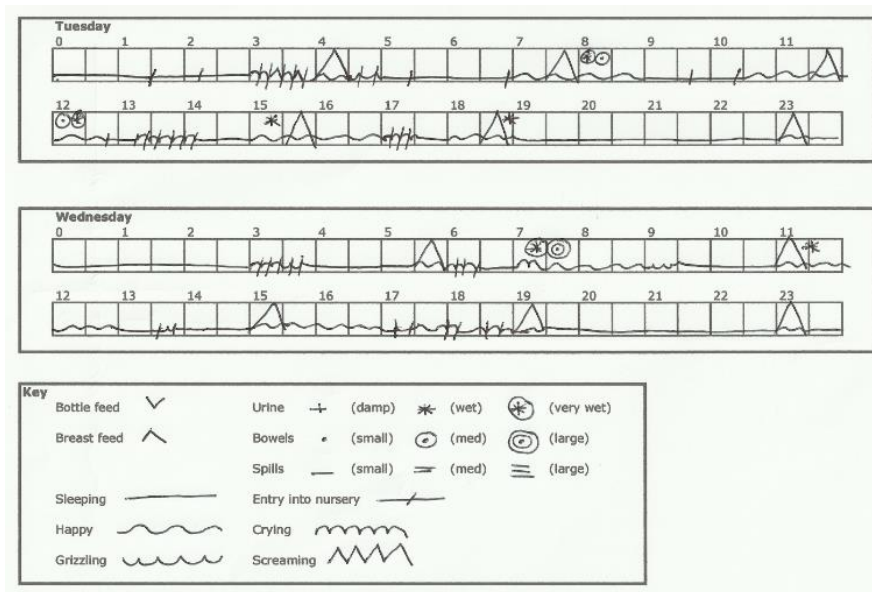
Tuesday
0 1 2 3 4 5 6 7 8 9 10 11
12 13 14 15 16 17 18 19 20 21 22 23

Wednesday
0 1 2 3 4 5 6 7 8 9 10 11
12 13 14 15 16 17 18 19 20 21 22 23

Key
Bottle feed
Breast feed
Urine (damp) (wet) (very wet)
Bowels (small) (med) (large)
Spills (small) (med) (large)
Sleeping
Entry into nursery
Happy
Crying
Grizzling
Screaming